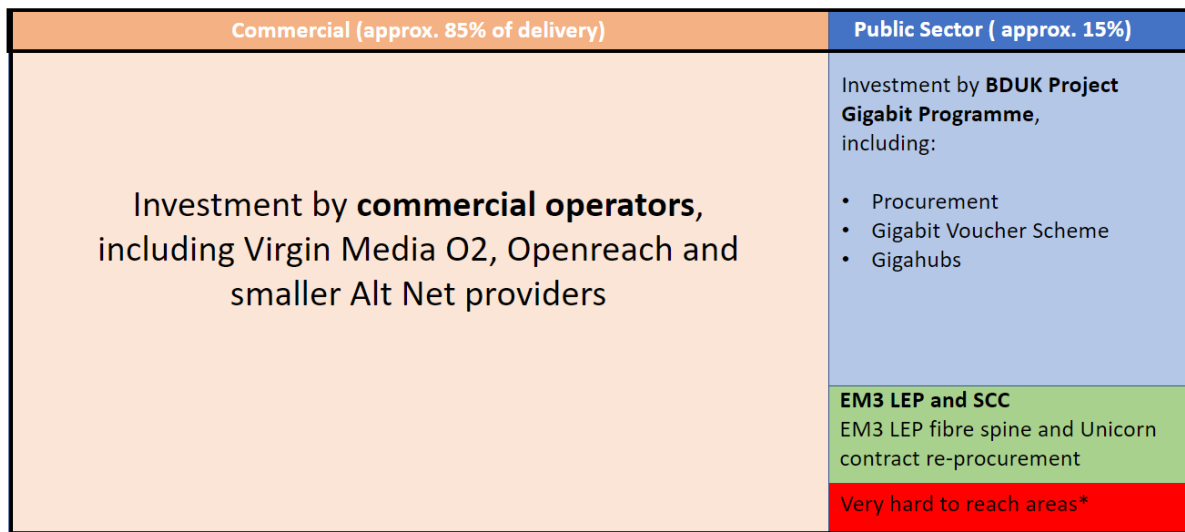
| Commercial (approx. 85% of delivery) | Public Sector ( approx. 15%) |
|---|---|
| Investment by **commercial operators**, including Virgin Media O2, Openreach and smaller Alt Net providers | Investment by **BDUK Project Gigabit Programme**, including: • Procurement • Gigabit Voucher Scheme • Gigahubs |
| | **EM3 LEP and SCC** EM3 LEP fibre spine and Unicorn contract re-procurement |
| | Very hard to reach areas* |